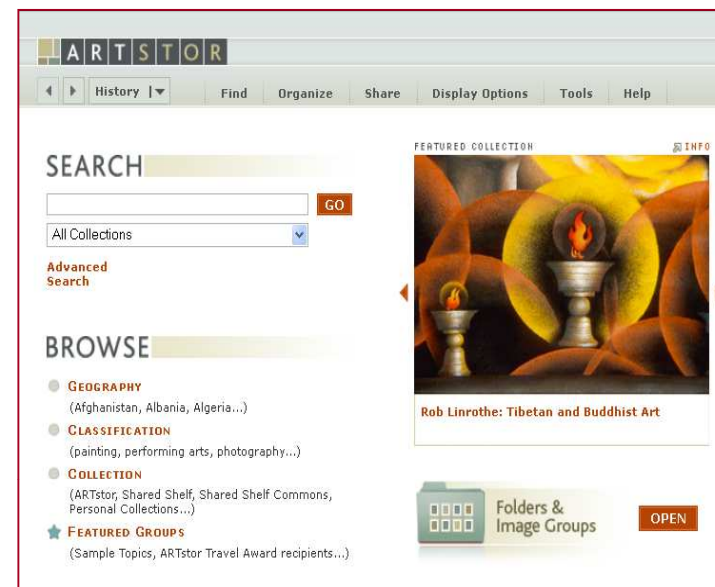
ARTSTOR

History | Find Organize Share Display Options Tools Help

SEARCH

GO

All Collections

Advanced Search

BROWSE

GEOGRAPHY
(Afghanistan, Albania, Algeria...)

CLASSIFICATION
(painting, performing arts, photography...)

COLLECTION
(ARTstor, Shared Shelf, Shared Shelf Commons, Personal Collections...)

FEATURED GROUPS
(Sample Topics, ARTstor Travel Award recipients...)

FEATURED COLLECTION

INFO

Rob Linrothe: Tibetan and Buddhist Art

Folders & Image Groups

OPEN